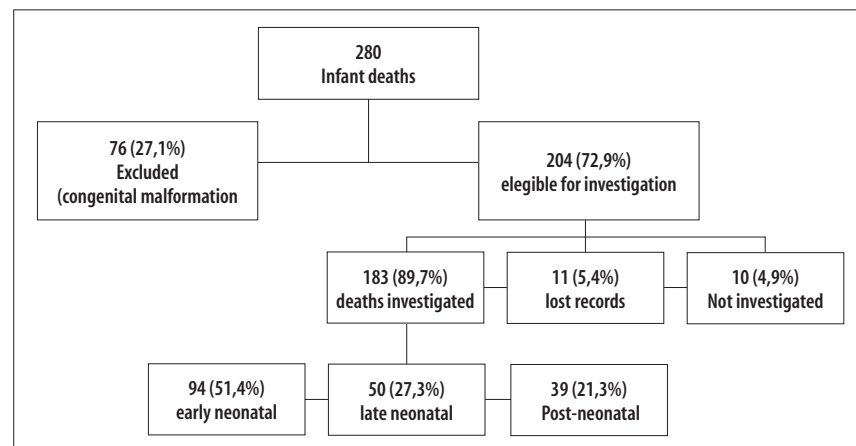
280
Infant deaths

76 (27,1%)
Excluded
(congenital malformation

204 (72,9%)
elegible for investigation

183 (89,7%)
deaths investigated

11 (5,4%)
lost records

10 (4,9%)
Not investigated

94 (51,4%)
early neonatal

50 (27,3%)
late neonatal

39 (21,3%)
Post-neonatal